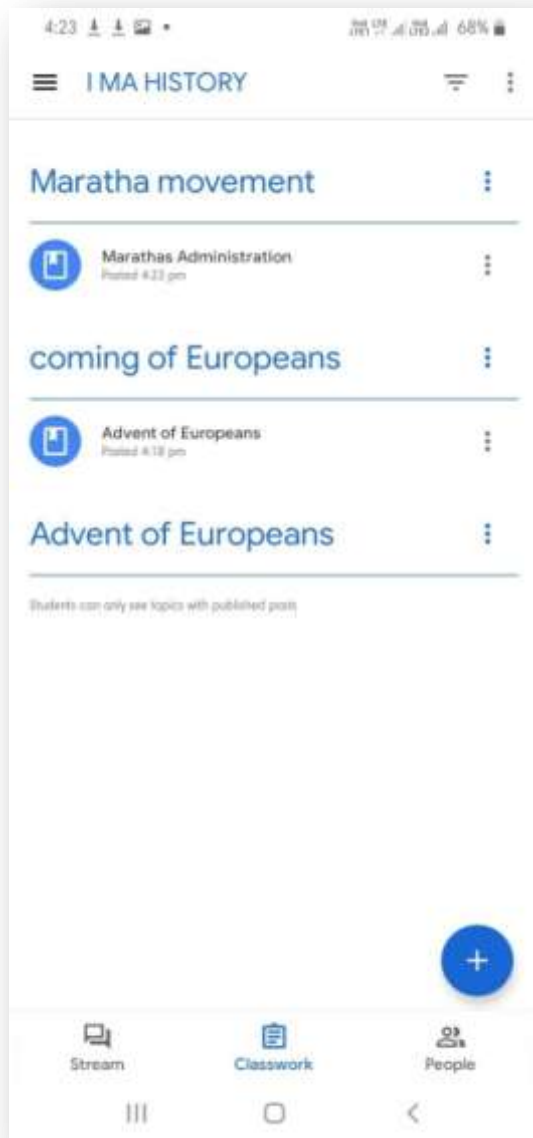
4:23 68%

I MA HISTORY

Maratha movement

Marathas Administration
Posted 4:23 pm

coming of Europeans

Advent of Europeans
Posted 4:18 pm

Advent of Europeans

Students can only see topics with published posts

+

Stream

Classwork

People